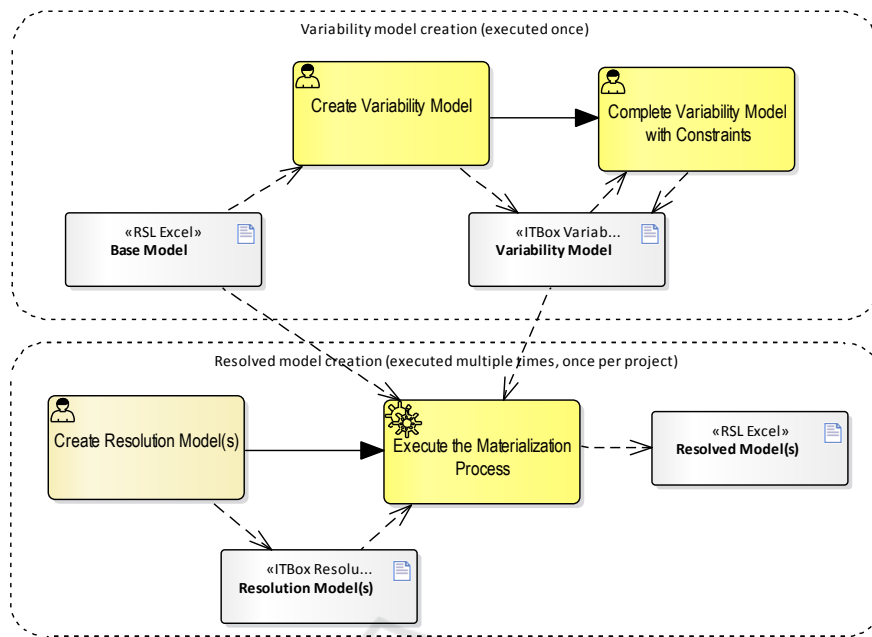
Variability model creation (executed once)

Create Variability Model

Complete Variability Model with Constraints

«RSL Excel»
Base Model

«ITBox Variab...
Variability Model

Resolved model creation (executed multiple times, once per project)

Create Resolution Model(s)

Execute the Materialization Process

«RSL Excel»
Resolved Model(s)

«ITBox Resolu...
Resolution Model(s)